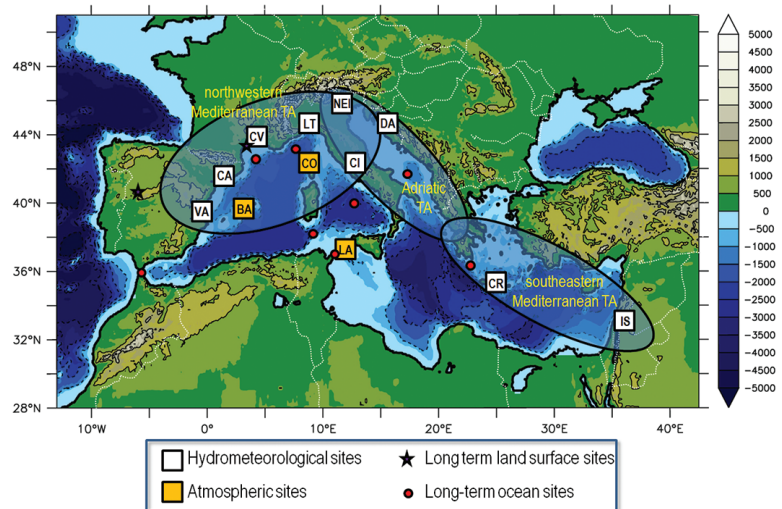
48°N
44°N
40°N
36°N
32°N
28°N
10°W
0°
10°E
20°E
30°E
40°E

northwestern Mediterranean TA
Adriatic TA
southeastern Mediterranean TA

NEI
DA
LT
CV
CO
CI
CA
VA
BA
LA
CR
IS

5000
4500
4000
3500
3000
2500
2000
1500
1000
500
0
-500
-1000
-1500
-2000
-2500
-3000
-3500
-4000
-4500
-5000

Hydrometeorological sites
Long term land surface sites
Atmospheric sites
Long-term ocean sites